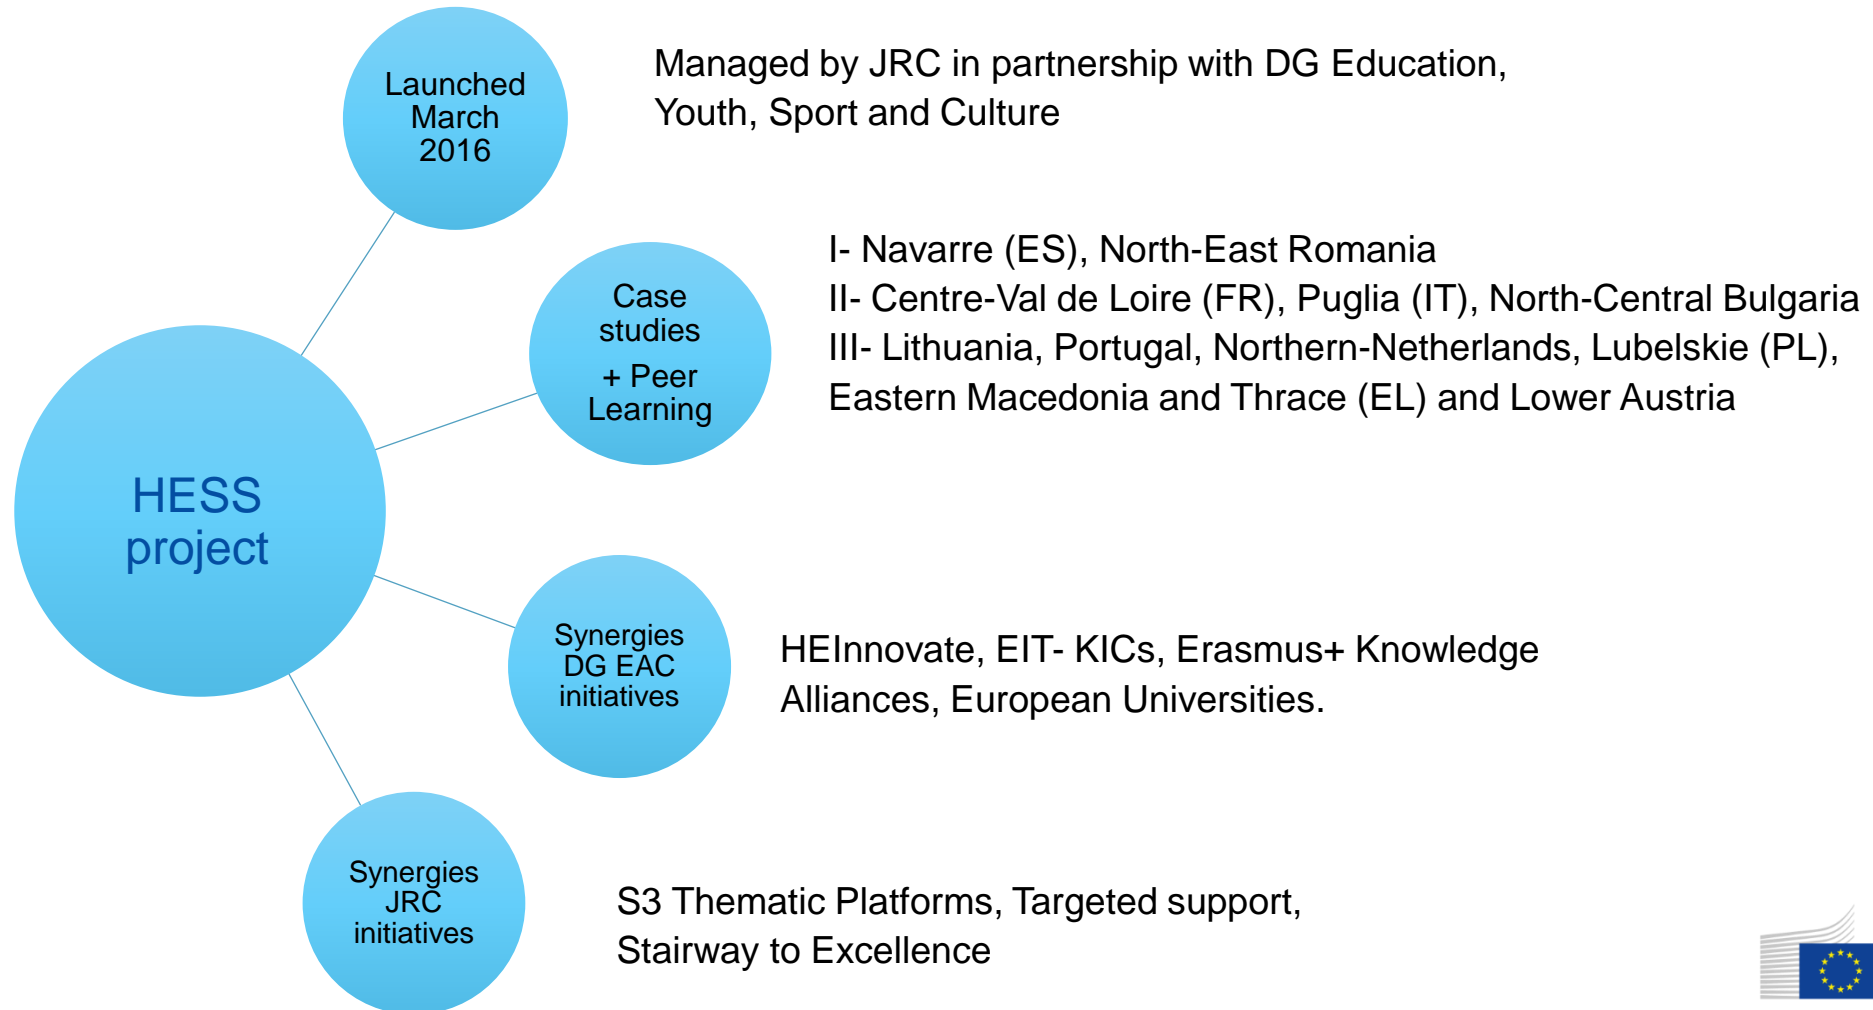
Launched March 2016

Managed by JRC in partnership with DG Education, Youth, Sport and Culture

Case studies + Peer Learning

I- Navarre (ES), North-East Romania
II- Centre-Val de Loire (FR), Puglia (IT), North-Central Bulgaria
III- Lithuania, Portugal, Northern-Netherlands, Lubelskie (PL), Eastern Macedonia and Thrace (EL) and Lower Austria

HESS project

Synergies DG EAC initiatives

HEInnovate, EIT- KICs, Erasmus+ Knowledge Alliances, European Universities.

Synergies JRC initiatives

S3 Thematic Platforms, Targeted support, Stairway to Excellence